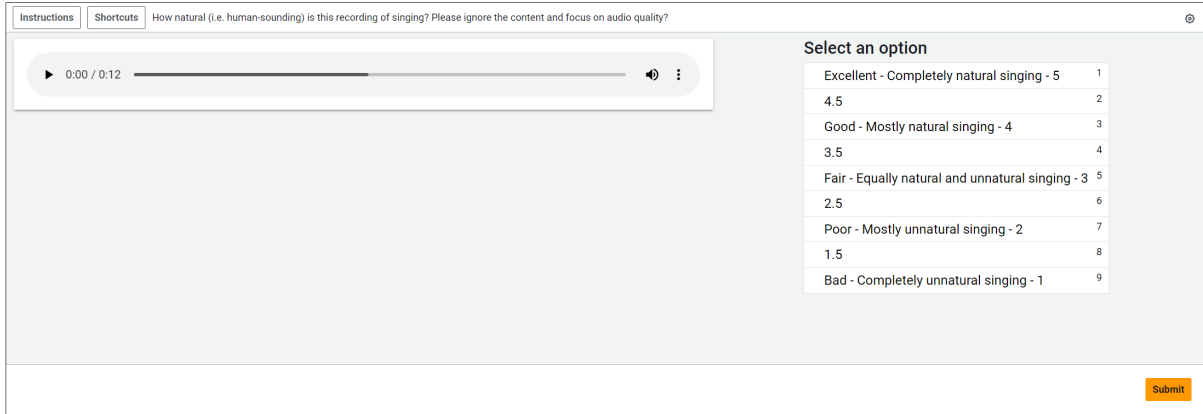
Instructions Shortcuts How natural (i.e. human-sounding) is this recording of singing? Please ignore the content and focus on audio quality?

0:00 / 0:12

Select an option

Excellent - Completely natural singing - 5 1
4.5 2
Good - Mostly natural singing - 4 3
3.5 4
Fair - Equally natural and unnatural singing - 3 5
2.5 6
Poor - Mostly unnatural singing - 2 7
1.5 8
Bad - Completely unnatural singing - 1 9

Submit